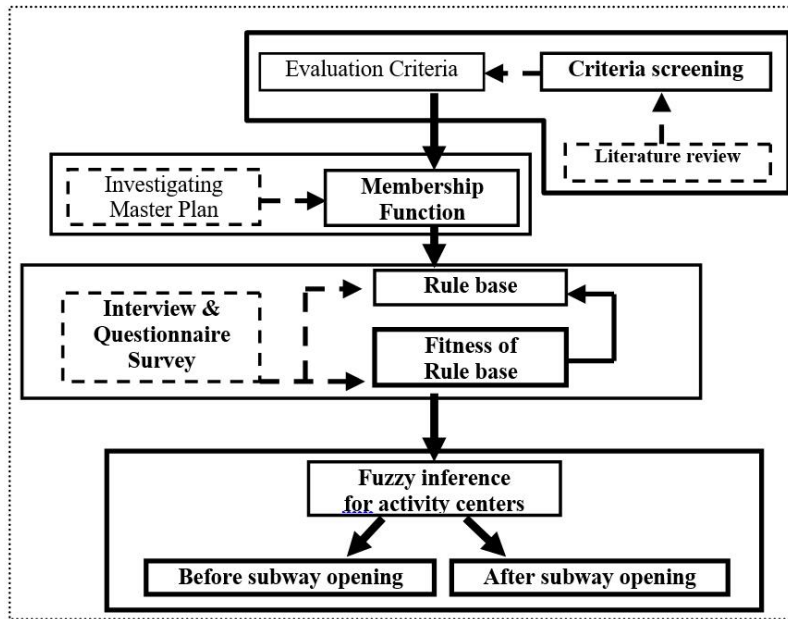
Evaluation Criteria

Criteria screening

Literature review

Investigating Master Plan

Membership Function

Interview & Questionnaire Survey

Rule base

Fitness of Rule base

Fuzzy inference for activity centers

Before subway opening

After subway opening